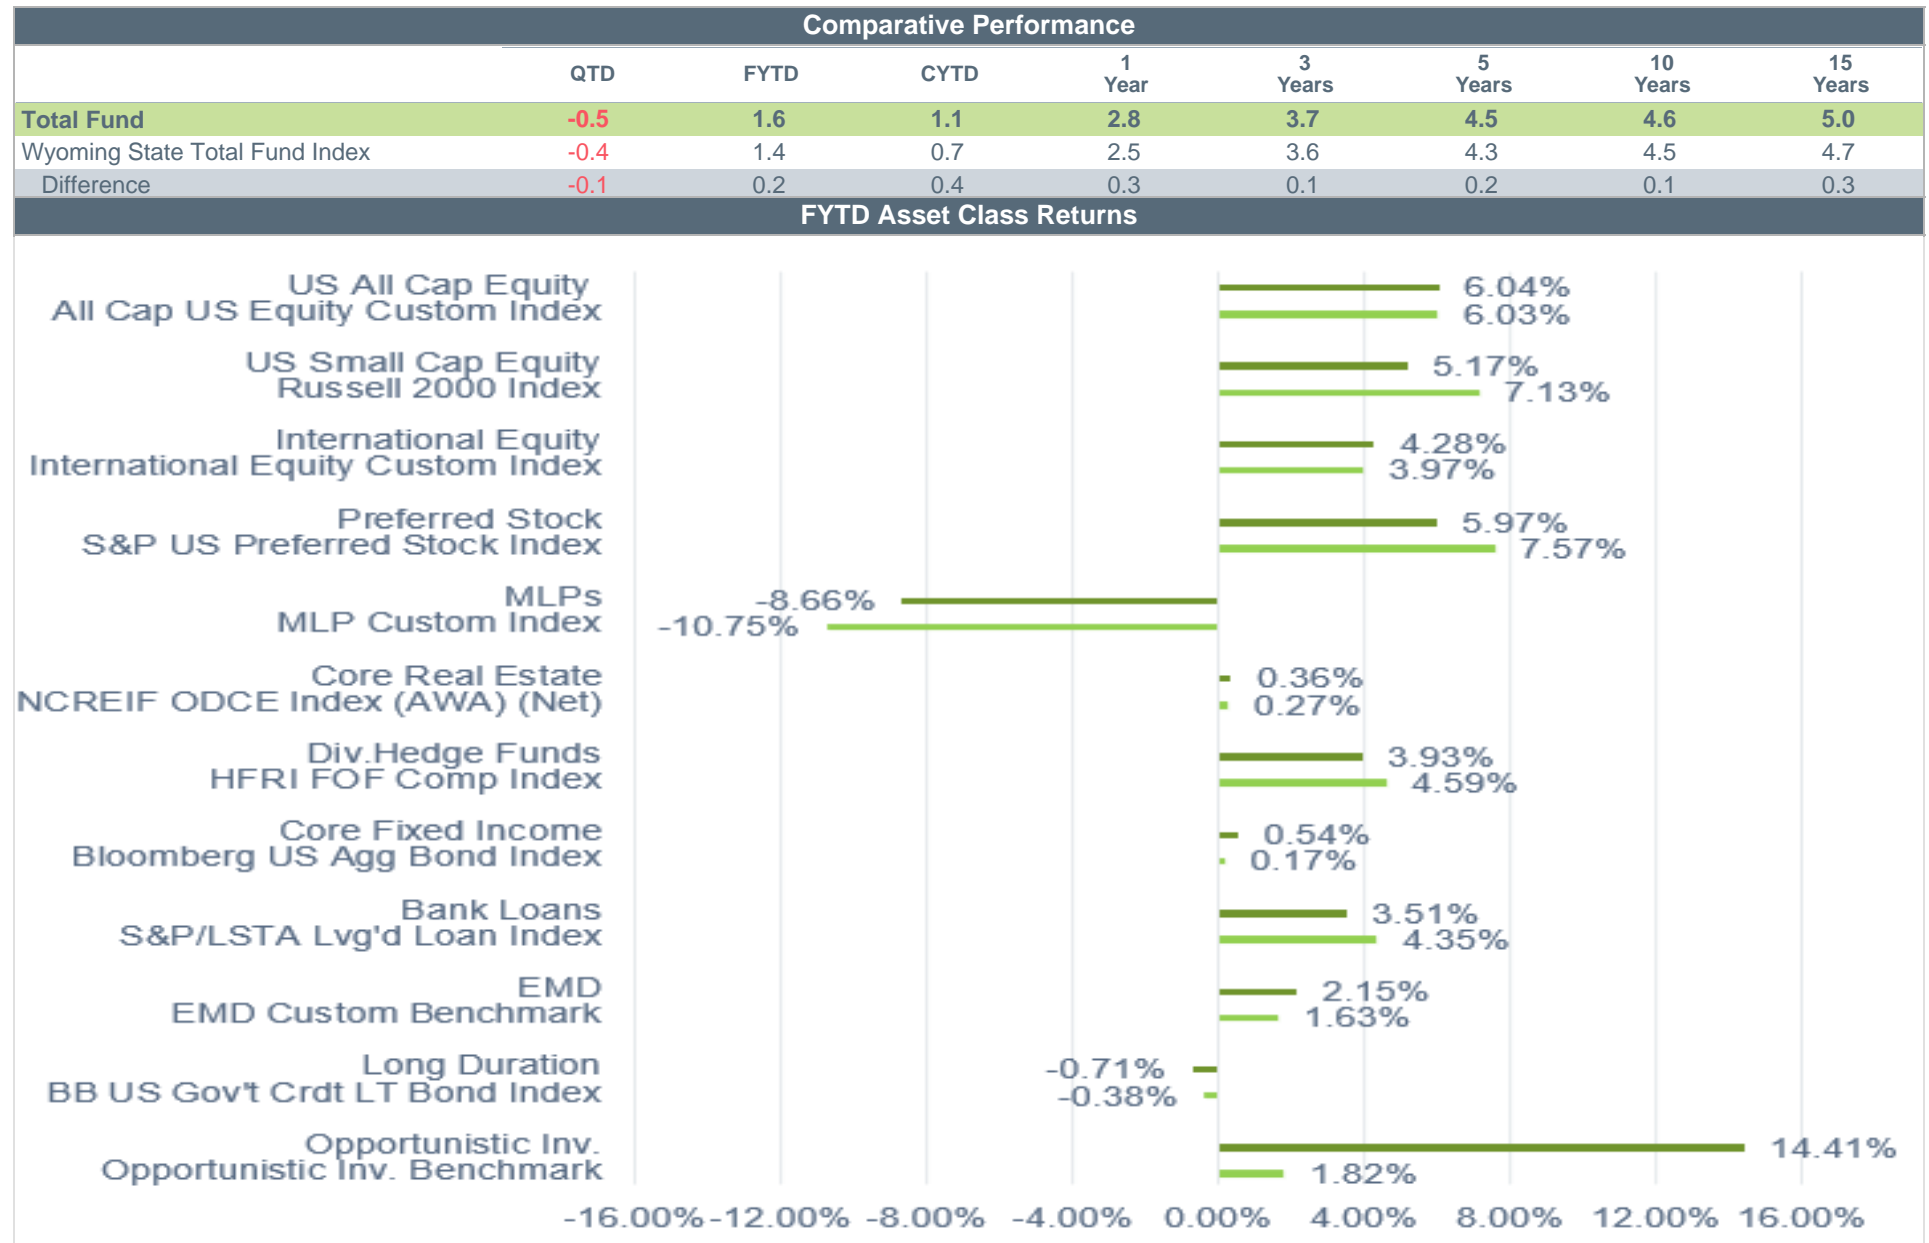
Comparative Performance

| | QTD | FYTD | CYTD | 1 Year | 3 Years | 5 Years | 10 Years | 15 Years |
|---|---|---|---|---|---|---|---|---|
| Total Fund | -0.5 | 1.6 | 1.1 | 2.8 | 3.7 | 4.5 | 4.6 | 5.0 |
| Wyoming State Total Fund Index | -0.4 | 1.4 | 0.7 | 2.5 | 3.6 | 4.3 | 4.5 | 4.7 |
| Difference | -0.1 | 0.2 | 0.4 | 0.3 | 0.1 | 0.2 | 0.1 | 0.3 |

FYTD Asset Class Returns

US All Cap Equity 6.04%
All Cap US Equity Custom Index 6.03%
US Small Cap Equity 5.17%
Russell 2000 Index 7.13%
International Equity 4.28%
International Equity Custom Index 3.97%
Preferred Stock 5.97%
S&P US Preferred Stock Index 7.57%
MLPs -8.66%
MLP Custom Index -10.75%
Core Real Estate 0.36%
NCREIF ODCE Index (AWA) (Net) 0.27%
Div.Hedge Funds 3.93%
HFRI FOF Comp Index 4.59%
Core Fixed Income 0.54%
Bloomberg US Agg Bond Index 0.17%
Bank Loans 3.51%
S&P/LSTA Lvg'd Loan Index 4.35%
EMD 2.15%
EMD Custom Benchmark 1.63%
Long Duration -0.71%
BB US Gov't Crdt LT Bond Index -0.38%
Opportunistic Inv. 14.41%
Opportunistic Inv. Benchmark 1.82%

-16.00% -12.00% -8.00% -4.00% 0.00% 4.00% 8.00% 12.00% 16.00%